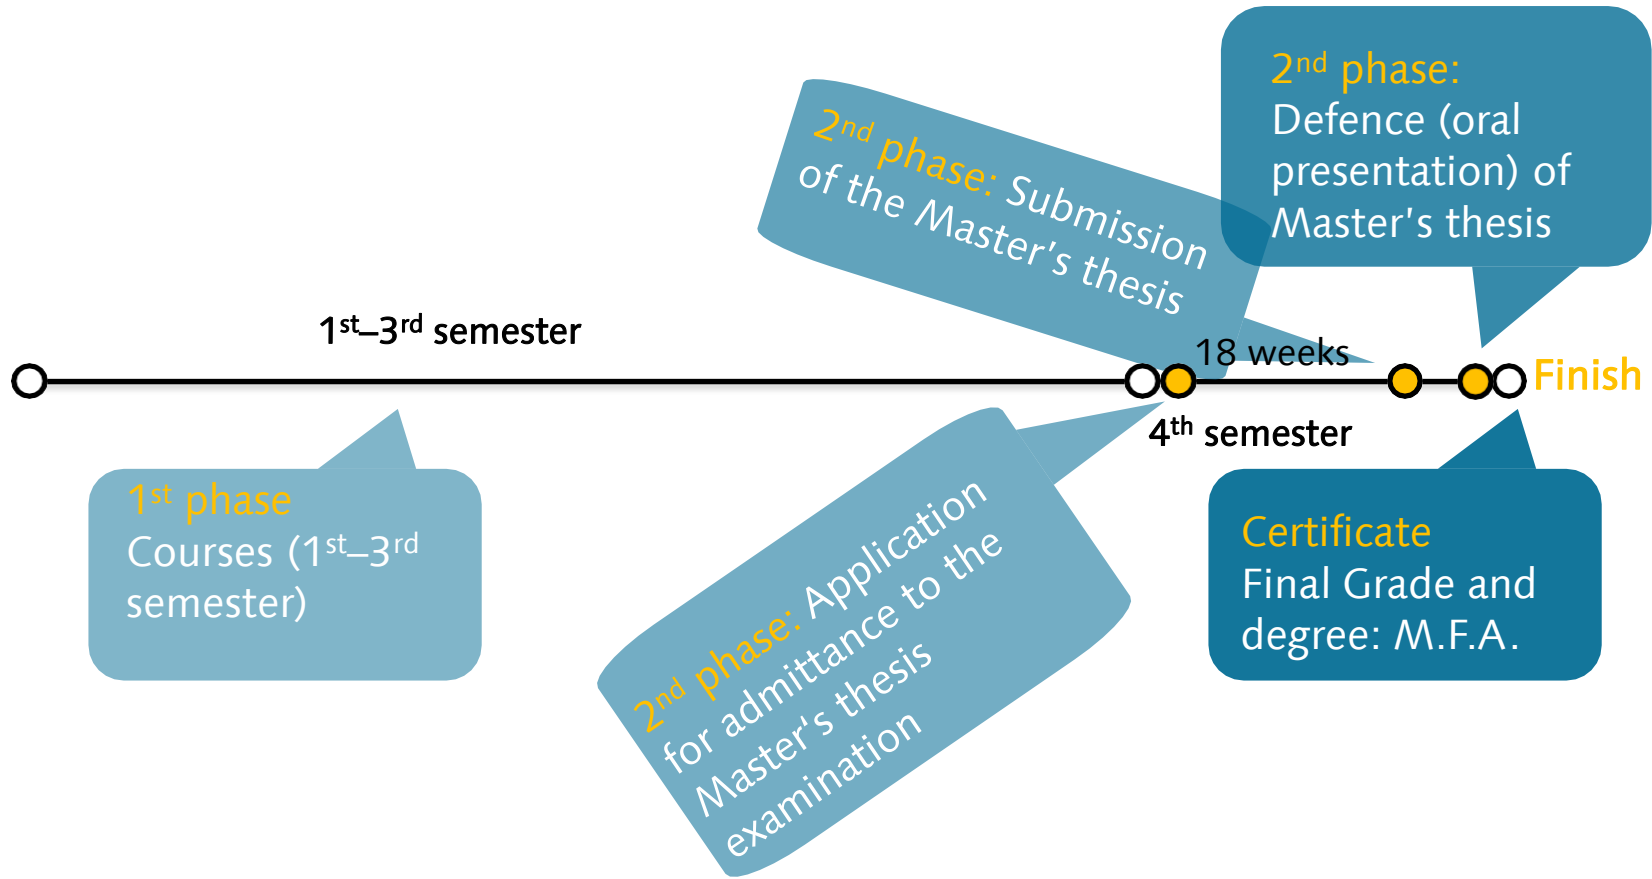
$2^{nd}$ phase: Defence (oral presentation) of Master's thesis

$2^{nd}$ phase: Submission of the Master's thesis

$1^{st}$–$3^{rd}$ semester

18 weeks

Finish

4$^{th}$ semester

$1^{st}$ phase
Courses ($1^{st}$–$3^{rd}$ semester)

$2^{nd}$ phase: Application for admittance to the Master's thesis examination

Certificate
Final Grade and degree: M.F.A.